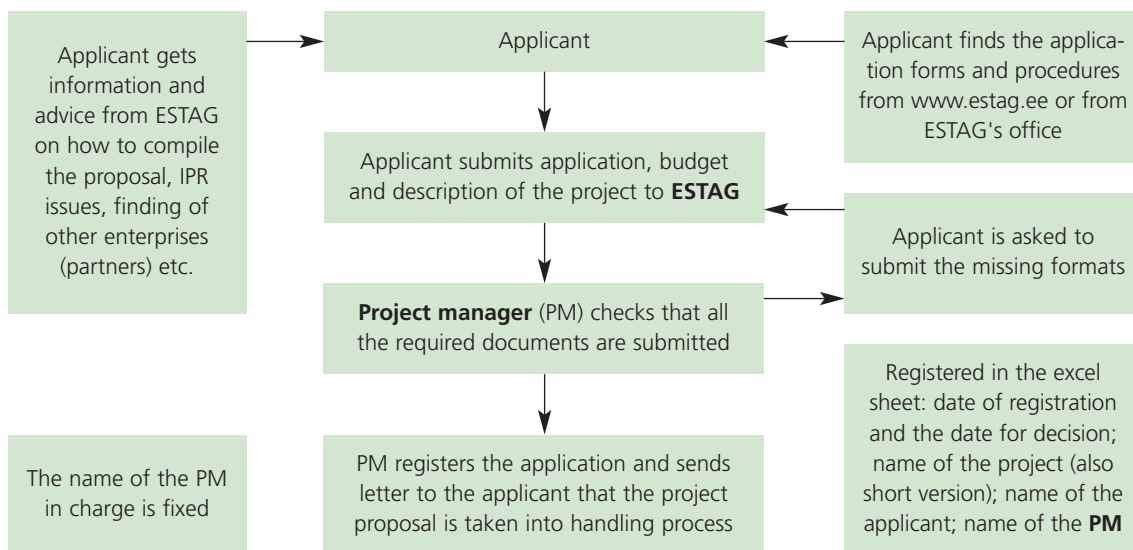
Applicant gets information and advice from ESTAG on how to compile the proposal, IPR issues, finding of other enterprises (partners) etc.

Applicant

Applicant finds the application forms and procedures from www.estag.ee or from ESTAG's office

Applicant submits application, budget and description of the project to **ESTAG**

Applicant is asked to submit the missing formats

**Project manager** (PM) checks that all the required documents are submitted

Registered in the excel sheet: date of registration and the date for decision; name of the project (also short version); name of the applicant; name of the **PM**

The name of the PM in charge is fixed

PM registers the application and sends letter to the applicant that the project proposal is taken into handling process